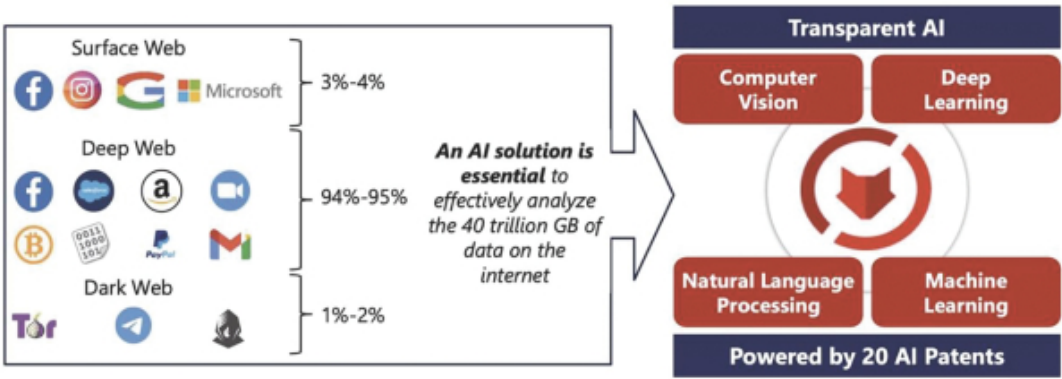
Surface Web

Microsoft

3%-4%

Deep Web

salesforce

a

0011
1000
101

PayPal

94%-95%

Dark Web

Tor

1%-2%

**An AI solution is essential** to effectively analyze the 40 trillion GB of data on the internet

Transparent AI

Computer Vision

Deep Learning

Natural Language Processing

Machine Learning

Powered by 20 AI Patents